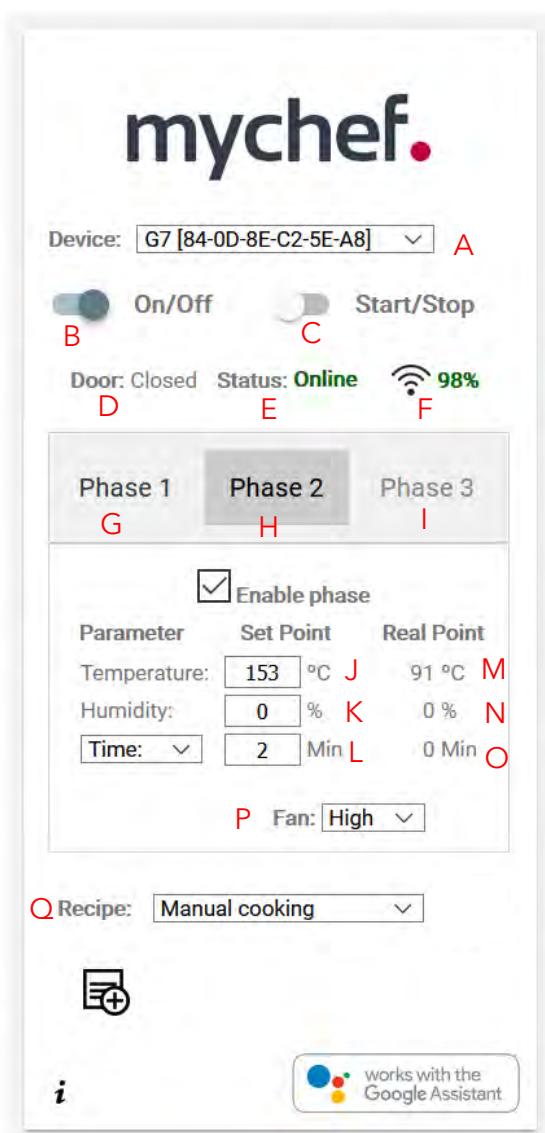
mychef.

Device: G7 [84-0D-8E-C2-5E-A8] A

On/Off Start/Stop
B C

Door: Closed Status: Online 98%
D E F

Phase 1 Phase 2 Phase 3
G H I

Enable phase

| Parameter | Set Point | | Real Point | |
|---|---|---|---|---|
| Temperature: | 153 °C | J | 91 °C | M |
| Humidity: | 0 % | K | 0 % | N |
| Time: | 2 Min | L | 0 Min | O |

P Fan: High

Q Recipe: Manual cooking

i

works with the Google Assistant